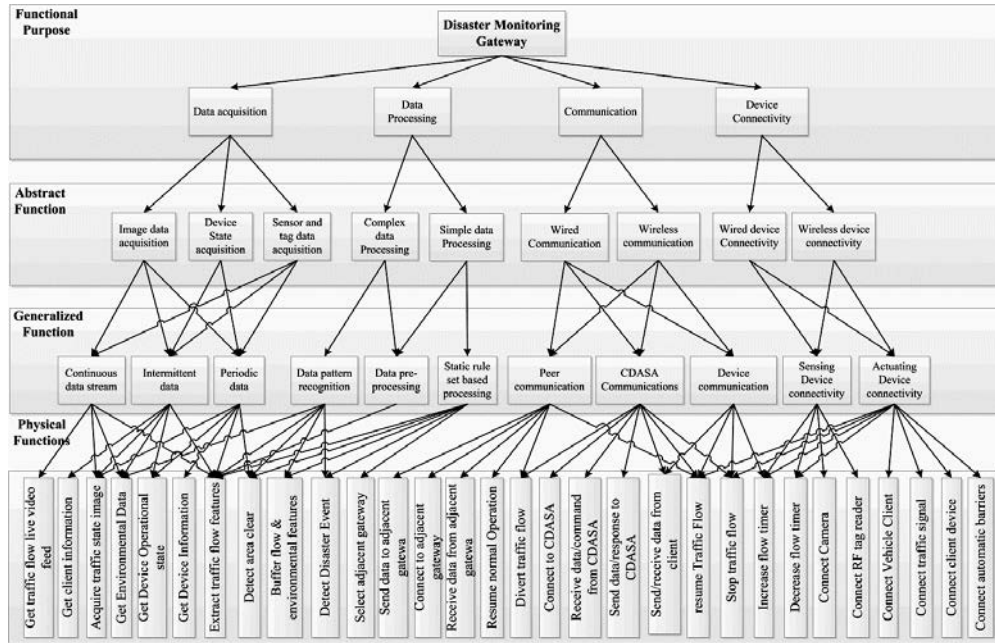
Functional Purpose

Disaster Monitoring Gateway

Data acquisition

Data Processing

Communication

Device Connectivity

Abstract Function

Image data acquisition

Device State acquisition

Sensor and tag data acquisition

Complex data Processing

Simple data Processing

Wired Communication

Wireless communication

Wired device Connectivity

Wireless device connectivity

Generalized Function

Continuous data stream

Intermittent data

Periodic data

Data pattern recognition

Data pre-processing

Static rule set based processing

Peer communication

CDASA Communications

Device communication

Sensing Device connectivity

Actuating Device connectivity

Physical Functions

Get traffic flow live video feed

Get client information

Acquire traffic state image

Get Environmental Data

Get Device Operational state

Get Device Information

Extract traffic flow features

Detect area clear

Buffer flow & environmental features

Detect Disaster Event

Select adjacent gateway

Send data to adjacent gatewa

Connect to adjacent gateway

Receive data from adjacent gatewa

Resume normal Operation

Divert traffic flow

Connect to CDASA

Receive data/command from CDASA

Send data/response to CDASA

Send/receive data from client

resume Traffic Flow

Stop traffic flow

Increase flow timer

Decrease flow timer

Connect Camera

Connect RF tag reader

Connect Vehicle Client

Connect traffic signal

Connect client device

Connect automatic barriers